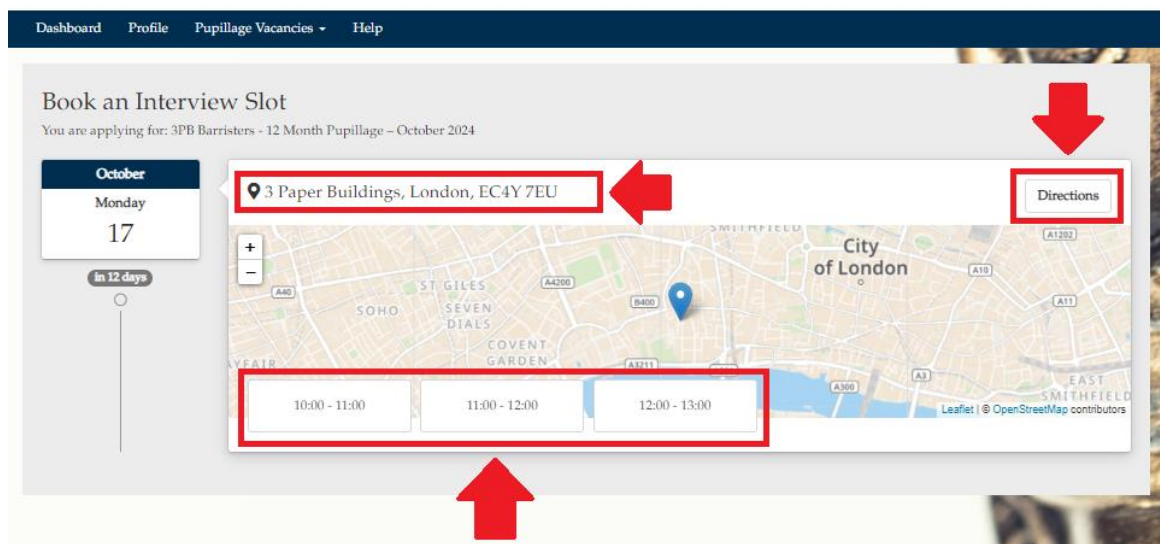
Dashboard Profile Pupillage Vacancies ▾ Help

Book an Interview Slot
You are applying for: 3PB Barristers - 12 Month Pupillage – October 2024

October
Monday
17
in 12 days

3 Paper Buildings, London, EC4Y 7EU

Directions

+
−

SMITHFIELD
City of London
A1202
A10
A11
A40
ST GILES
A4200
SOHO
SEVEN DIALS
B400
COVENT GARDEN
AYFAIR
A3211
A300
A3
EAST SMITHFIELD

10:00 - 11:00
11:00 - 12:00
12:00 - 13:00

Leaflet | © OpenStreetMap contributors